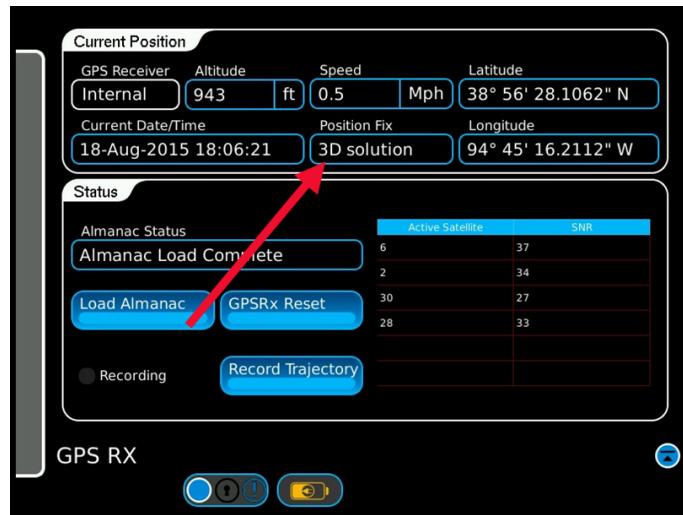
Current Position

GPS Receiver
Internal

Altitude
943 ft

Speed
0.5 Mph

Latitude
38° 56' 28.1062" N

Current Date/Time
18-Aug-2015 18:06:21

Position Fix
3D solution

Longitude
94° 45' 16.2112" W

Status

Almanac Status
Almanac Load Co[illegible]ete

Load Almanac

GPSRx Reset

Recording

Record Trajectory

| Active Satellite | SNR |
|---|---|
| 6 | 37 |
| 2 | 34 |
| 30 | 27 |
| 28 | 33 |
| | |
| | |

GPS RX